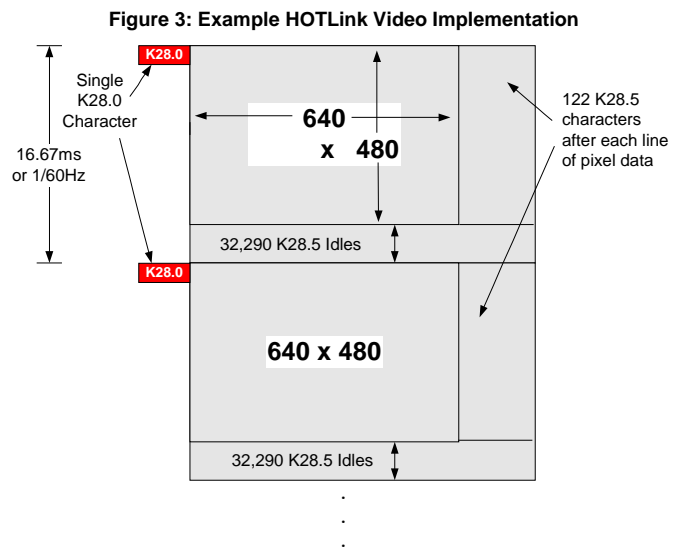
Figure 3: Example HOTLink Video Implementation

K28.0

Single K28.0 Character

16.67ms or 1/60Hz

640 x 480

122 K28.5 characters after each line of pixel data

32,290 K28.5 Idles

K28.0

640 x 480

32,290 K28.5 Idles

.
.
.